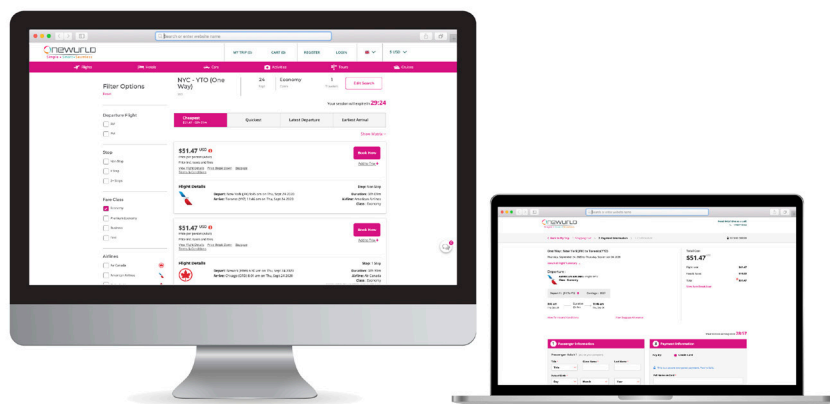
Search or enter website name

newwurld

MY TRIP (0) CART (0) REGISTER LOGIN $ USD

Flights Hotels Cars Activities Tours Cruises

Filter Options

NYC - YTO (One Way)

24 Sept

Economy

1 Traveler

Edit Search

Your session will expire in 29:24

Departure Flight

Cheapest $51.47 · 5h 17m

Quickest

Latest Departure

Earliest Arrival

Stop

Fare Class

Airlines

$51.47 USD

Book Now

Flight Details

Depart: New York (JFK) 9:45 am on Thu, Sept 24 2020

Arrive: Toronto (YYZ) 11:45 am on Thu, Sept 24 2020

Stop: Non Stop

Duration: 2h 0m

Airline: American Airlines

Class: Economy

$51.47 USD

Book Now

Flight Details

Stop: 1 Stop

Airline: Air Canada

Class: Economy

$51.47

Departure

Passenger Information

Payment Information